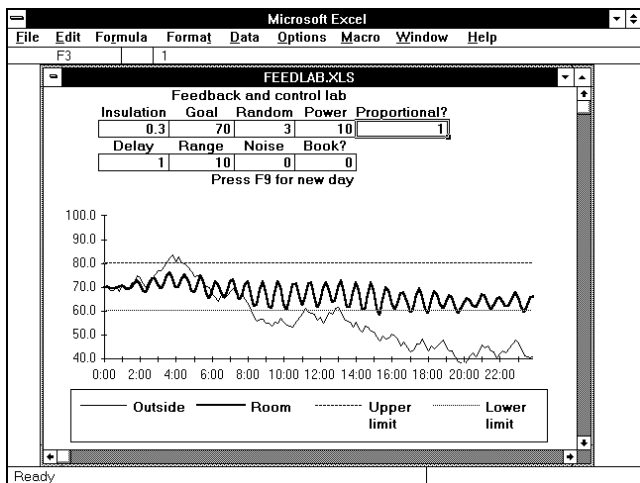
Microsoft Excel

File Edit Formula Format Data Options Macro Window Help

F3 | 1

FEEDLAB.XLS

Feedback and control lab

| Insulation | Goal | Random | Power | Proportional? |
|---|---|---|---|---|
| 0.3 | 70 | 3 | 10 | 1 |

| Delay | Range | Noise | Book? |
|---|---|---|---|
| 1 | 10 | 0 | 0 |

Press F9 for new day

100.0
90.0
80.0
70.0
60.0
50.0
40.0

0:00 2:00 4:00 6:00 8:00 10:00 12:00 14:00 16:00 18:00 20:00 22:00

Outside Room Upper limit Lower limit

Ready